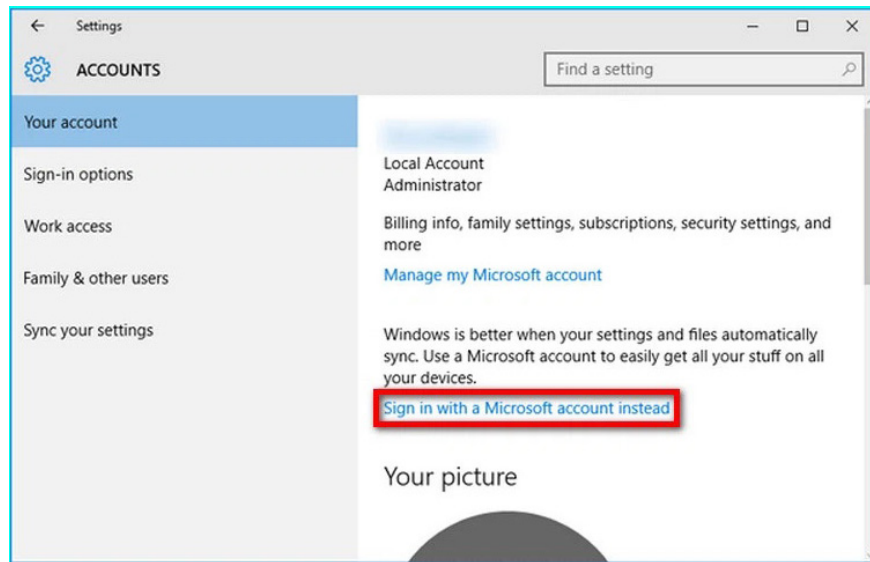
← Settings

ACCOUNTS

Find a setting

Your account

Sign-in options

Work access

Family & other users

Sync your settings

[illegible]

Local Account
Administrator

Billing info, family settings, subscriptions, security settings, and more

Manage my Microsoft account

Windows is better when your settings and files automatically sync. Use a Microsoft account to easily get all your stuff on all your devices.

Sign in with a Microsoft account instead

Your picture